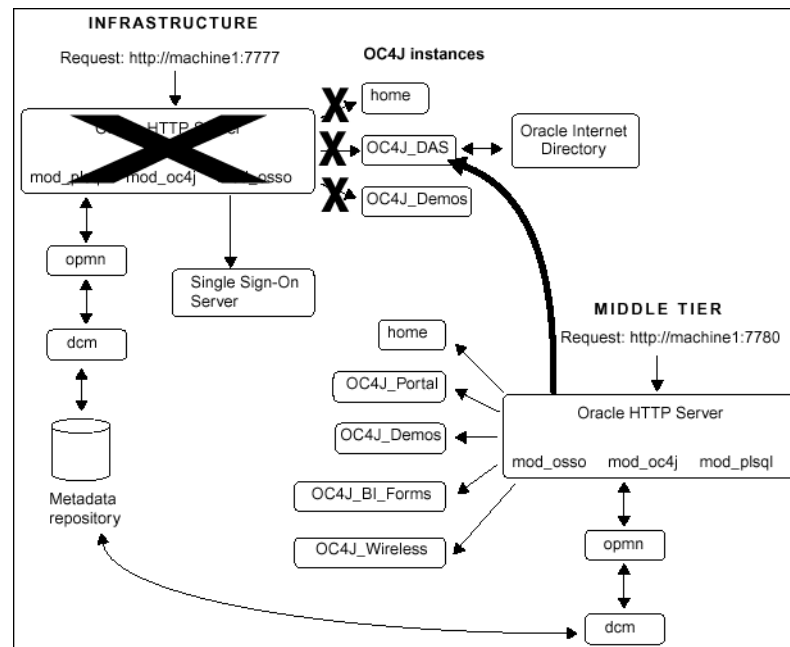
INFRASTRUCTURE

Request: http://machine1:7777

OC4J instances

O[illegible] HTTP S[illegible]

mod_pl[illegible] mod_oc4j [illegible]_osso

home

OC4J_DAS

Oracle Internet Directory

OC4J_Demos

opmn

Single Sign-On Server

MIDDLE TIER

Request: http://machine1:7780

dcm

home

OC4J_Portal

Oracle HTTP Server

OC4J_Demos

mod_osso mod_oc4j mod_plsql

OC4J_BI_Forms

Metadata repository

OC4J_Wireless

opmn

dcm